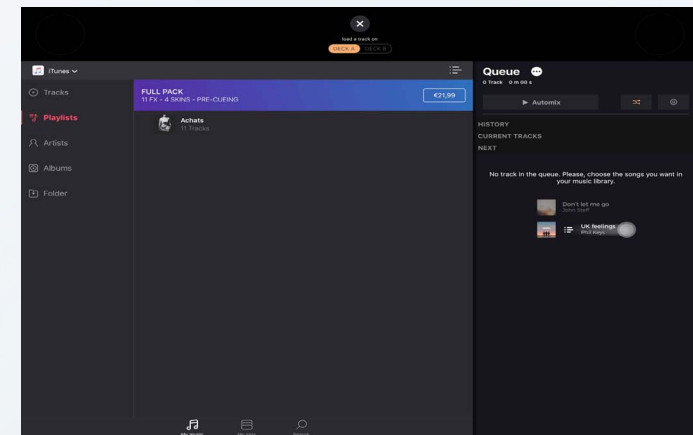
load a track on
DECK A DECK B

iTunes

Tracks
Playlists
Artists
Albums
Folder

FULL PACK
11 FX - 4 SKINS - PRE-CUEING
€21,99

Achats
11 Tracks

Queue
0 Track 0 m 00 s
▶ Automix

HISTORY
CURRENT TRACKS
NEXT

No track in the queue. Please, choose the songs you want in your music library.

Don't let me go
John Swiff

UK feelings
Phil Keys

My music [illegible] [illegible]